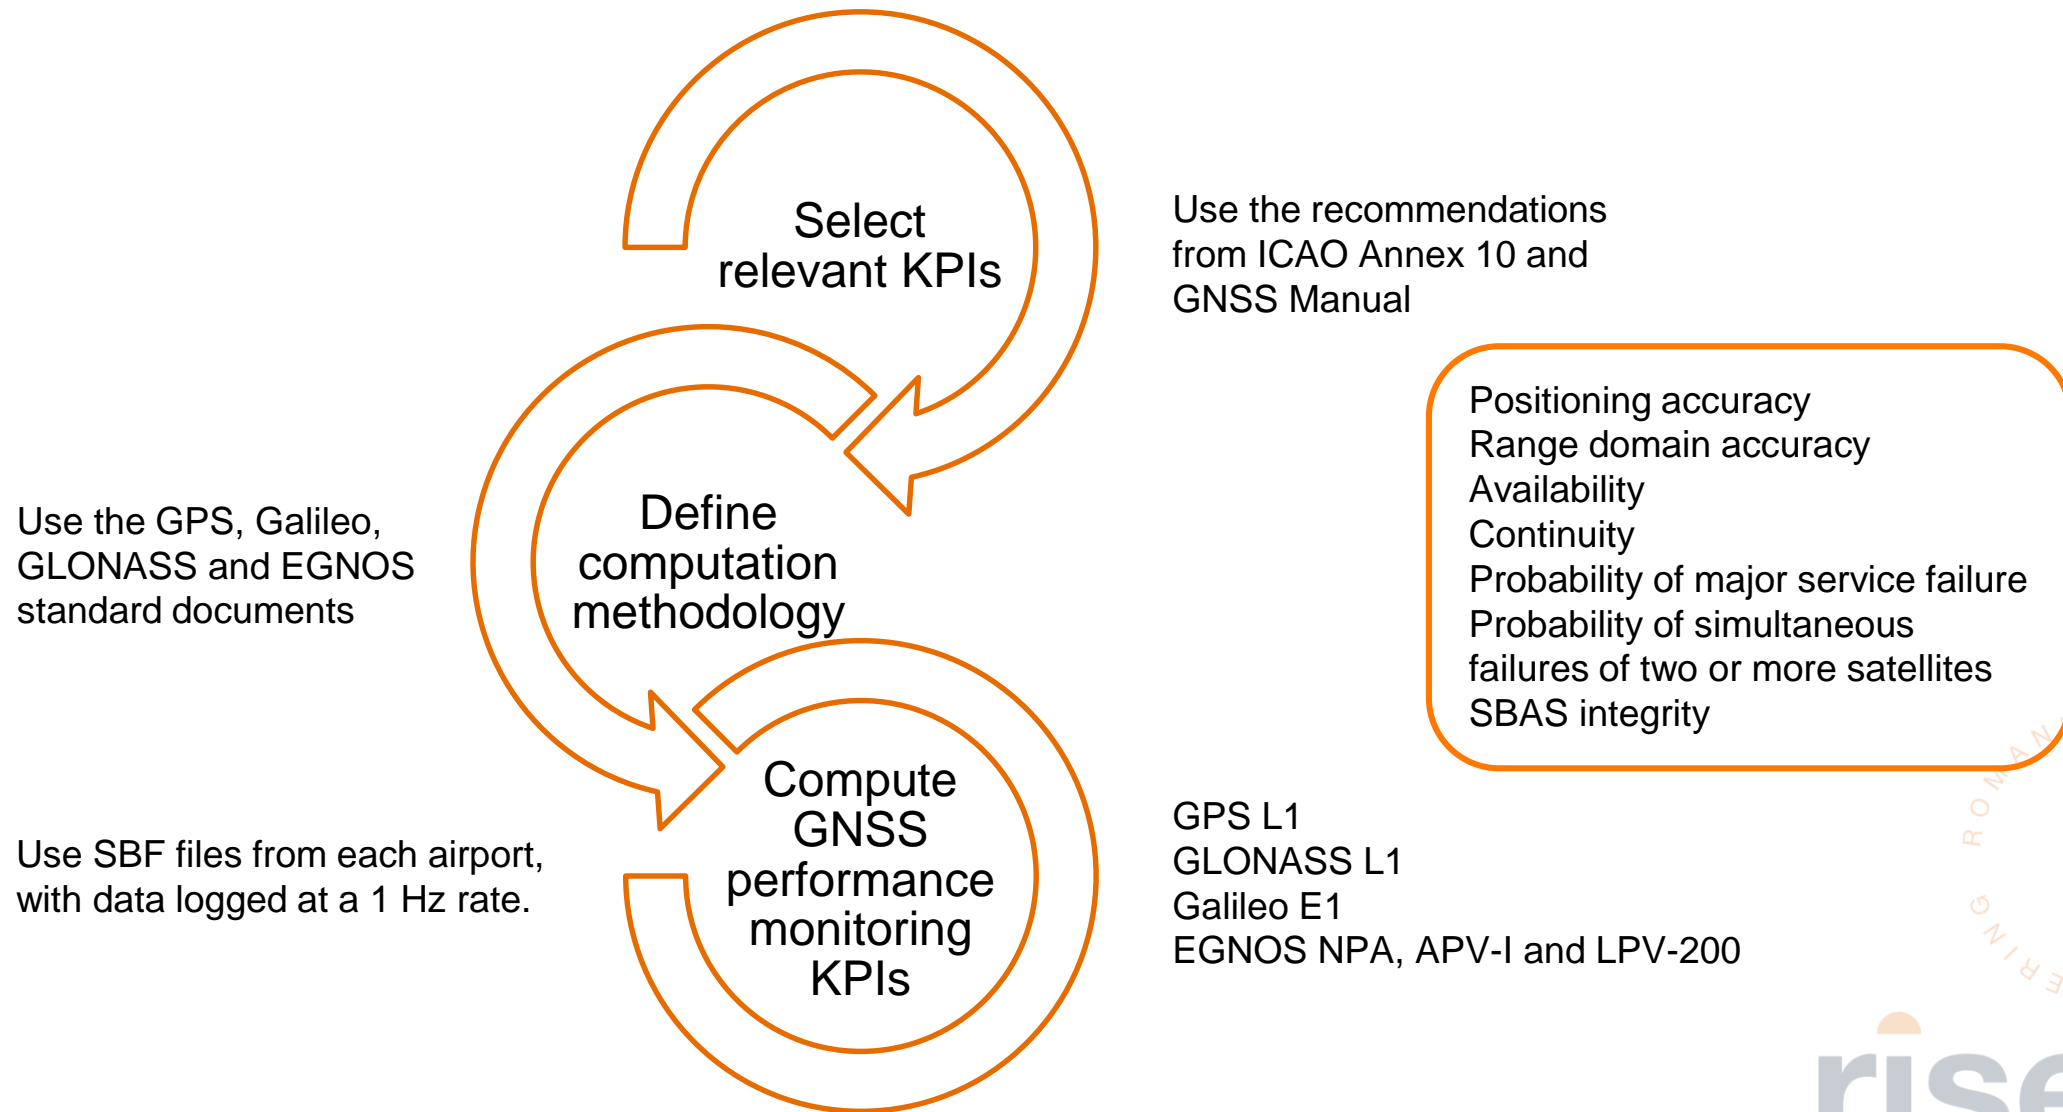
Select relevant KPIs

Use the recommendations from ICAO Annex 10 and GNSS Manual

Positioning accuracy
Range domain accuracy
Availability
Continuity
Probability of major service failure
Probability of simultaneous failures of two or more satellites
SBAS integrity

Use the GPS, Galileo, GLONASS and EGNOS standard documents

Define computation methodology

Compute GNSS performance monitoring KPIs

Use SBF files from each airport, with data logged at a 1 Hz rate.

GPS L1
GLONASS L1
Galileo E1
EGNOS NPA, APV-I and LPV-200

ROMAN
GINEERING
rise